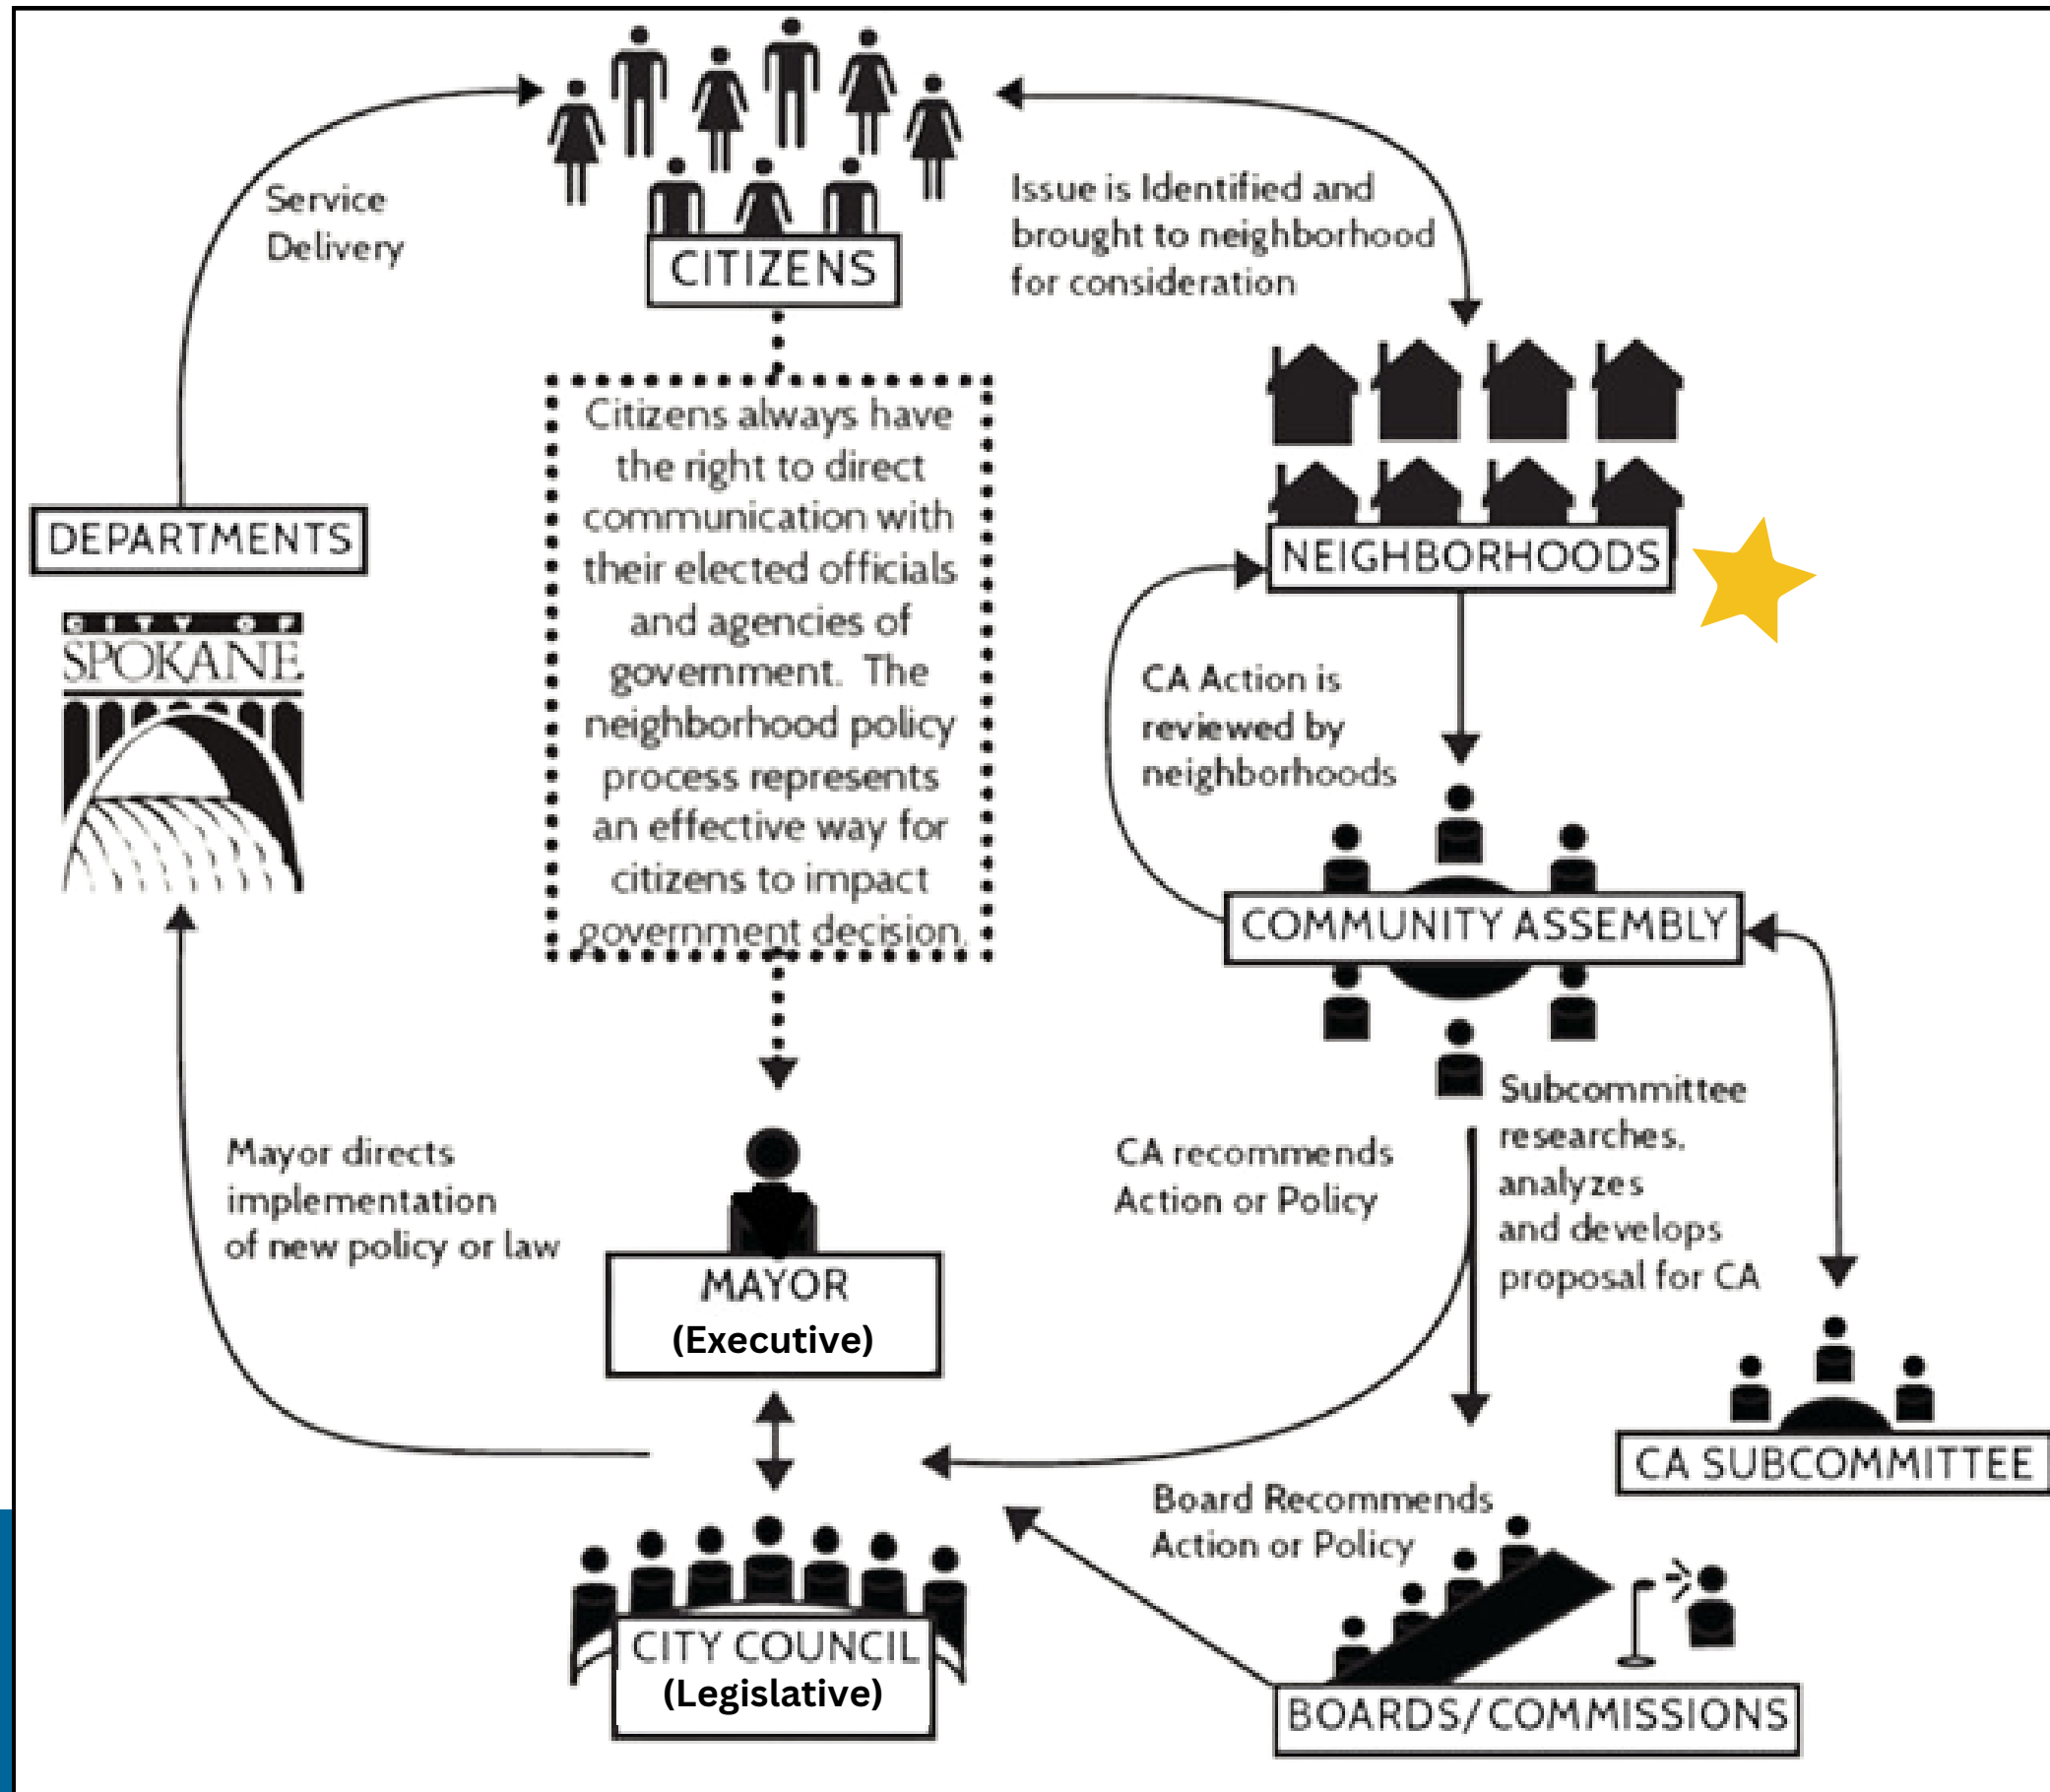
CITIZENS

Service Delivery

Issue is Identified and brought to neighborhood for consideration

Citizens always have the right to direct communication with their elected officials and agencies of government. The neighborhood policy process represents an effective way for citizens to impact government decision.

DEPARTMENTS

CITY OF SPOKANE

NEIGHBORHOODS

CA Action is reviewed by neighborhoods

COMMUNITY ASSEMBLY

Subcommittee researches, analyzes and develops proposal for CA

Mayor directs implementation of new policy or law

CA recommends Action or Policy

MAYOR
(Executive)

CA SUBCOMMITTEE

Board Recommends Action or Policy

CITY COUNCIL
(Legislative)

BOARDS/COMMISSIONS